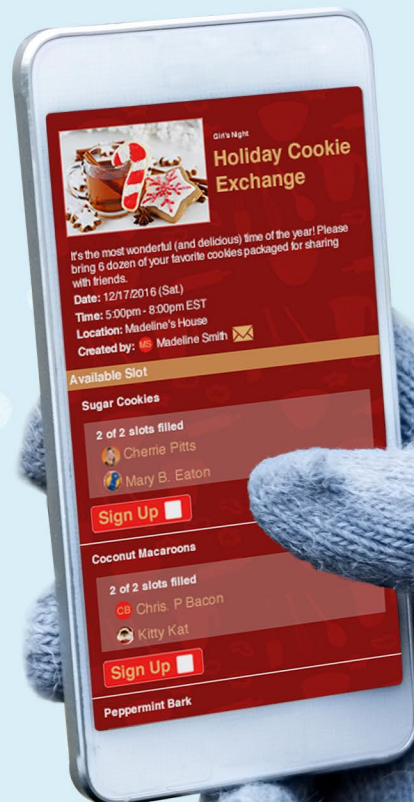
Girl's Night

Holiday Cookie Exchange

It's the most wonderful (and delicious) time of the year! Please bring 6 dozen of your favorite cookies packaged for sharing with friends.

Date: 12/17/2016 (Sat.)

Time: 5:00pm - 8:00pm EST

Location: Madeline's House

Created by: MS Madeline Smith

Available Slot

Sugar Cookies

2 of 2 slots filled

Cherrie Pitts

Mary B. Eaton

Sign Up

Coconut Macaroons

2 of 2 slots filled

CB Chris. P Bacon

Kitty Kat

Sign Up

Peppermint Bark